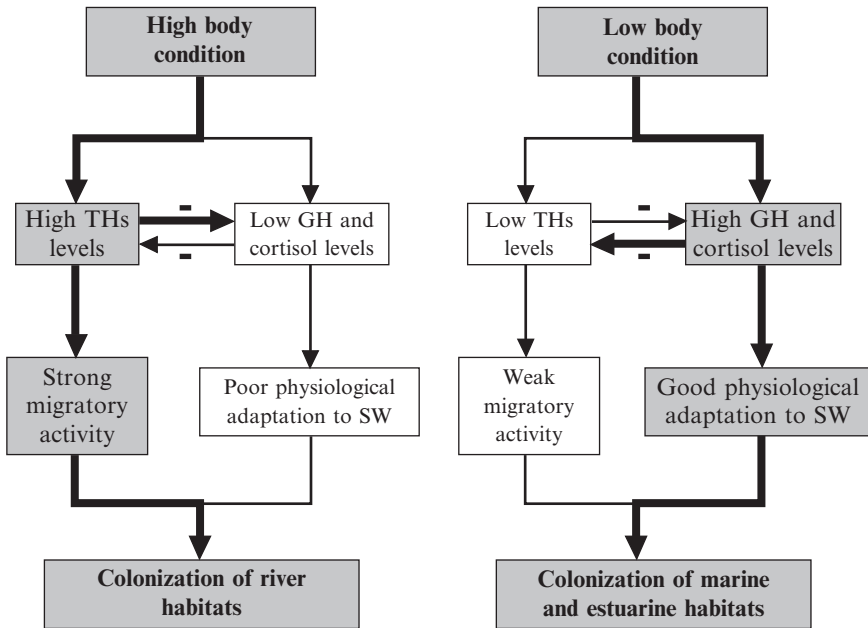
High body condition

High THs levels

-

-

Low GH and cortisol levels

Strong migratory activity

Poor physiological adaptation to SW

Colonization of river habitats

Low body condition

Low THs levels

-

-

High GH and cortisol levels

Weak migratory activity

Good physiological adaptation to SW

Colonization of marine and estuarine habitats